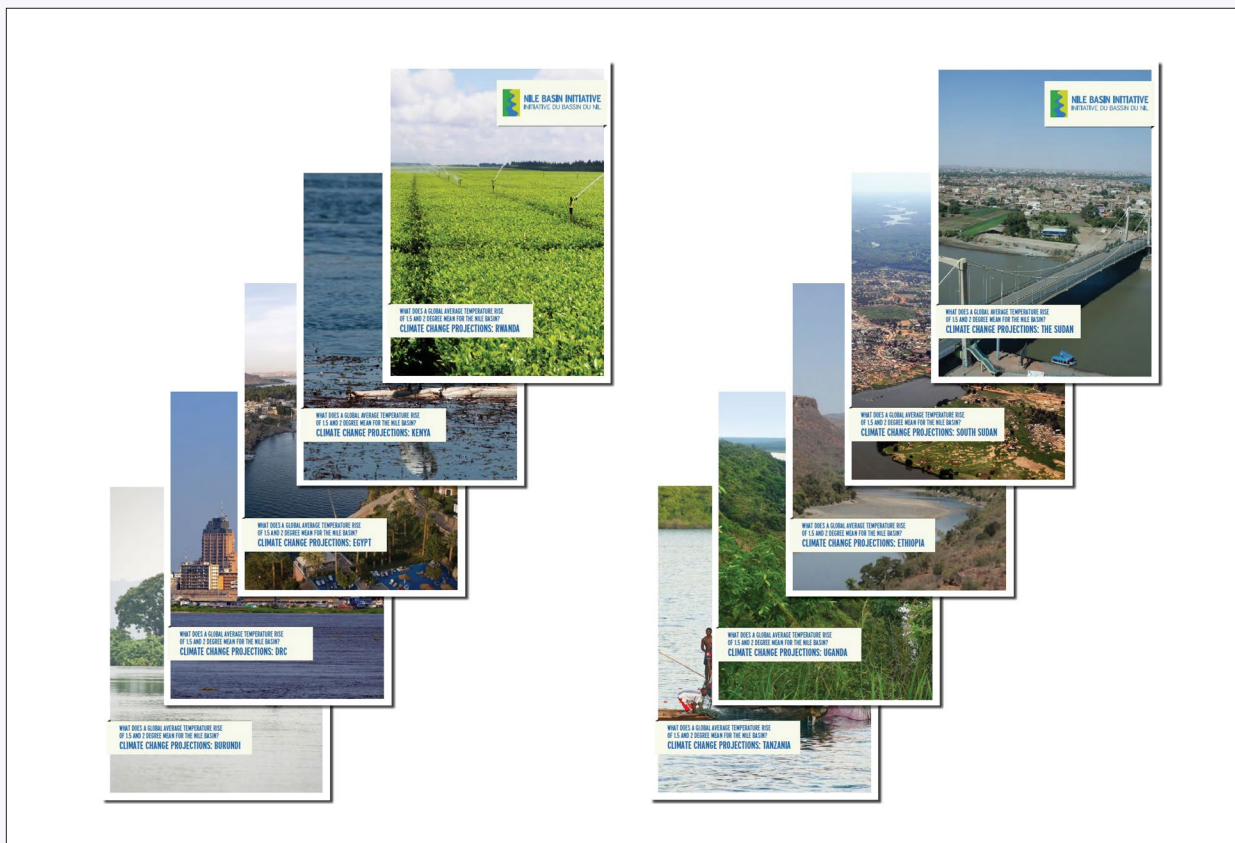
NILE BASIN INITIATIVE
INITIATIVE DU BASSIN DU NIL

WHAT DOES A GLOBAL AVERAGE TEMPERATURE RISE OF 1.5 AND 2 DEGREE MEAN FOR THE NILE BASIN?
CLIMATE CHANGE PROJECTIONS: RWANDA

WHAT DOES A GLOBAL AVERAGE TEMPERATURE RISE OF 1.5 AND 2 DEGREE MEAN FOR THE NILE BASIN?
CLIMATE CHANGE PROJECTIONS: KENYA

WHAT DOES A GLOBAL AVERAGE TEMPERATURE RISE OF 1.5 AND 2 DEGREE MEAN FOR THE NILE BASIN?
CLIMATE CHANGE PROJECTIONS: EGYPT

WHAT DOES A GLOBAL AVERAGE TEMPERATURE RISE OF 1.5 AND 2 DEGREE MEAN FOR THE NILE BASIN?
CLIMATE CHANGE PROJECTIONS: DRC

WHAT DOES A GLOBAL AVERAGE TEMPERATURE RISE OF 1.5 AND 2 DEGREE MEAN FOR THE NILE BASIN?
CLIMATE CHANGE PROJECTIONS: BURUNDI

NILE BASIN INITIATIVE
INITIATIVE DU BASSIN DU NIL

WHAT DOES A GLOBAL AVERAGE TEMPERATURE RISE OF 1.5 AND 2 DEGREE MEAN FOR THE NILE BASIN?
CLIMATE CHANGE PROJECTIONS: THE SUDAN

WHAT DOES A GLOBAL AVERAGE TEMPERATURE RISE OF 1.5 AND 2 DEGREE MEAN FOR THE NILE BASIN?
CLIMATE CHANGE PROJECTIONS: SOUTH SUDAN

WHAT DOES A GLOBAL AVERAGE TEMPERATURE RISE OF 1.5 AND 2 DEGREE MEAN FOR THE NILE BASIN?
CLIMATE CHANGE PROJECTIONS: ETHIOPIA

WHAT DOES A GLOBAL AVERAGE TEMPERATURE RISE OF 1.5 AND 2 DEGREE MEAN FOR THE NILE BASIN?
CLIMATE CHANGE PROJECTIONS: UGANDA

WHAT DOES A GLOBAL AVERAGE TEMPERATURE RISE OF 1.5 AND 2 DEGREE MEAN FOR THE NILE BASIN?
CLIMATE CHANGE PROJECTIONS: TANZANIA